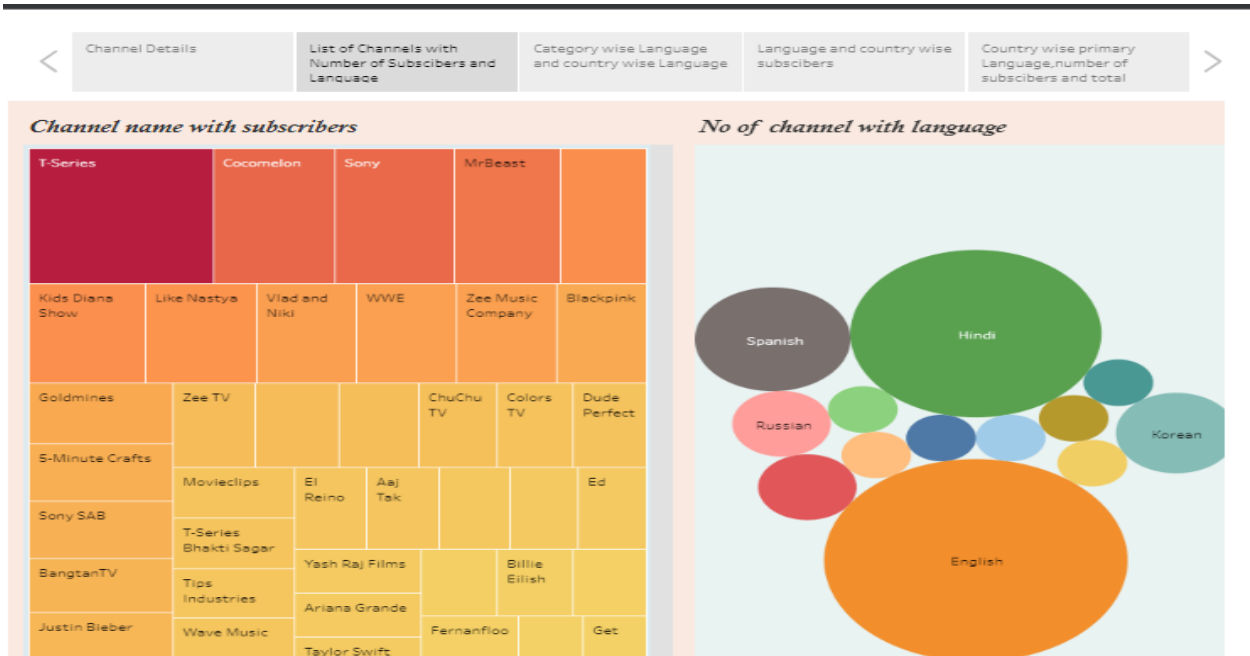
Channel Details

List of Channels with Number of Subscibers and Language

Category wise Language and country wise Language

Language and country wise subscibers

Country wise primary Language,number of subscibers and total

Channel name with subscribers

T-Series

Cocomelon

Sony

MrBeast

Kids Diana Show

Like Nastya

Vlad and Niki

WWE

Zee Music Company

Blackpink

Goldmines

Zee TV

ChuChu TV

Colors TV

Dude Perfect

5-Minute Crafts

Movieclips

El Reino

Aaj Tak

Ed

Sony SAB

T-Series Bhakti Sagar

BangtanTV

Yash Raj Films

Billie Eilish

Tips Industries

Ariana Grande

Justin Bieber

Wave Music

Fernanfloo

Get

Taylor Swift

No of channel with language

Spanish

Hindi

Russian

Korean

English